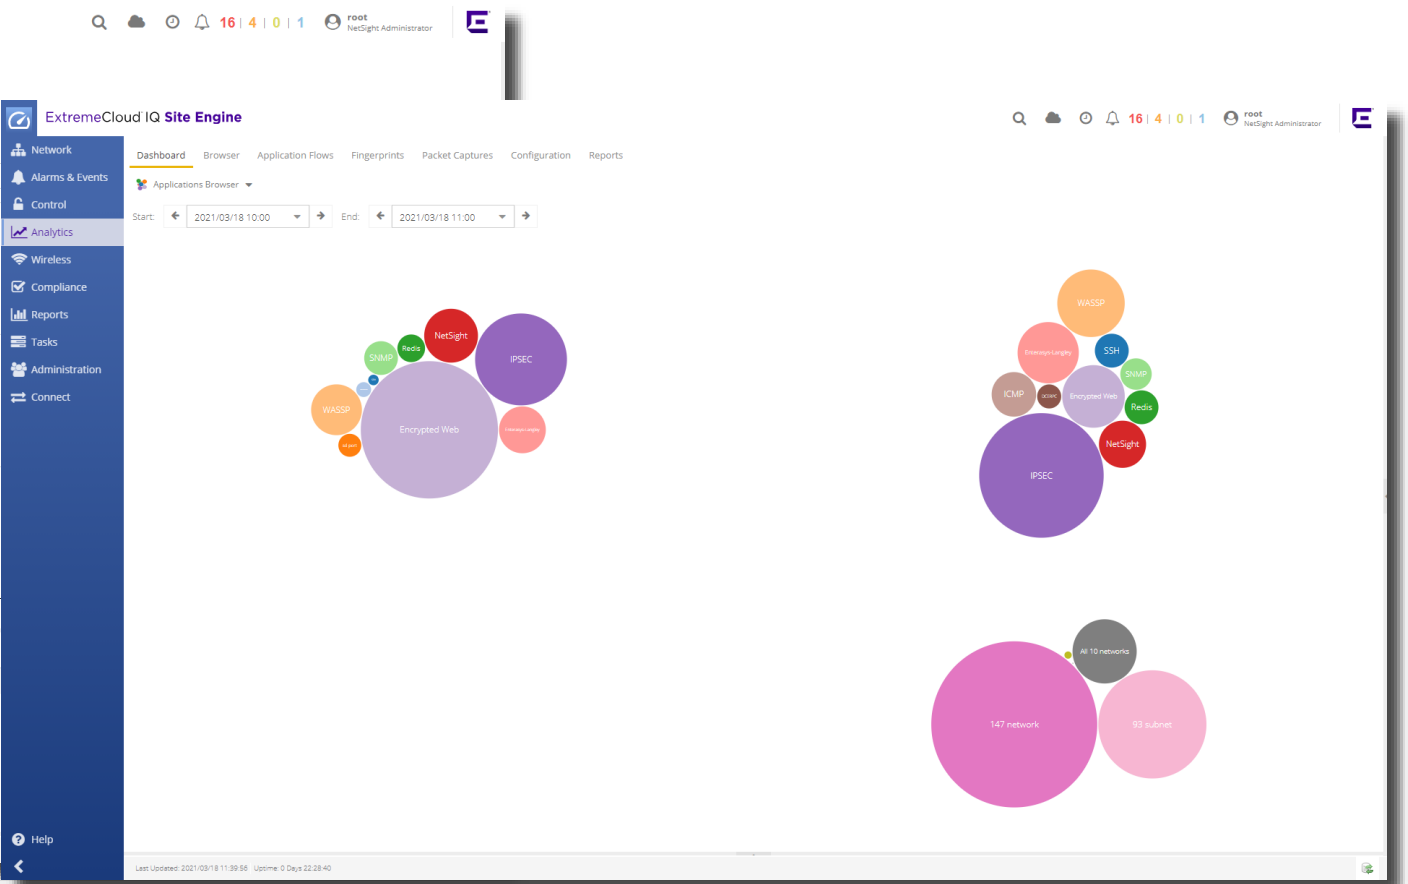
16 | 4 | 0 | 1 root NetSight Administrator

ExtremeCloud IQ Site Engine

16 | 4 | 0 | 1 root NetSight Administrator

Network
Alarms & Events
Control
Analytics
Wireless
Compliance
Reports
Tasks
Administration
Connect

Dashboard Browser Application Flows Fingerprints Packet Captures Configuration Reports

Applications Browser

Start: 2021/03/18 10:00 End: 2021/03/18 11:00

NetSight
Redis
SNMP
IPSEC
WASSP
Encrypted Web

WASSP
SSH
SNMP
ICMP
Encrypted Web
Redis
NetSight
IPSEC

All 10 networks
147 network
93 subnet

Help

Last Updated: 2021/03/18 11:39:56 Uptime: 0 Days 22:28:40